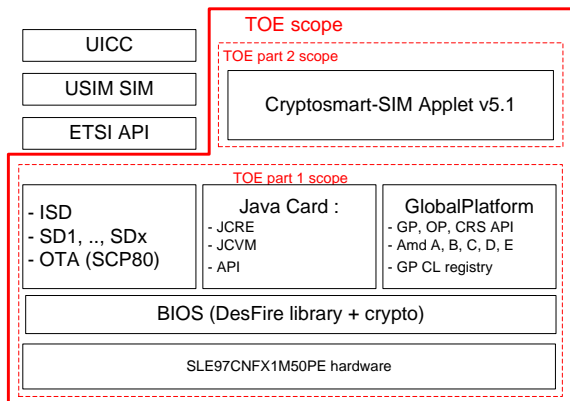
UICC

USIM SIM

ETSI API

TOE scope

TOE part 2 scope

Cryptosmart-SIM Applet v5.1

TOE part 1 scope

- ISD
- SD1, .., SDx
- OTA (SCP80)

Java Card :
- JCRE
- JCVM
- API

GlobalPlatform
- GP, OP, CRS API
- Amd A, B, C, D, E
- GP CL registry

BIOS (DesFire library + crypto)

SLE97CNFX1M50PE hardware